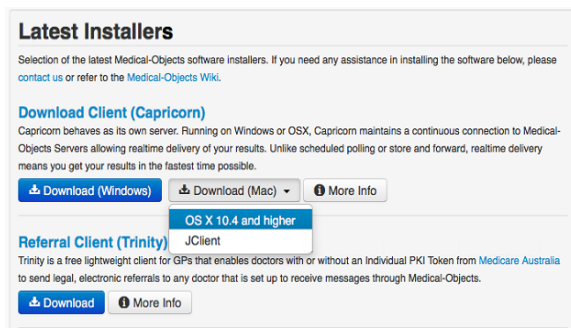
Latest Installers

Selection of the latest Medical-Objects software installers. If you need any assistance in installing the software below, please contact us or refer to the Medical-Objects Wiki.

Download Client (Capricorn)

Capricorn behaves as its own server. Running on Windows or OSX, Capricorn maintains a continuous connection to Medical-Objects Servers allowing realtime delivery of your results. Unlike scheduled polling or store and forward, realtime delivery means you get your results in the fastest time possible.

Download (Windows) Download (Mac) More Info

OS X 10.4 and higher
JClient

Referral Client (Trinity)

Trinity is a free lightweight client for GPs that enables doctors with or without an Individual PKI Token from Medicare Australia to send legal, electronic referrals to any doctor that is set up to receive messages through Medical-Objects.

Download More Info